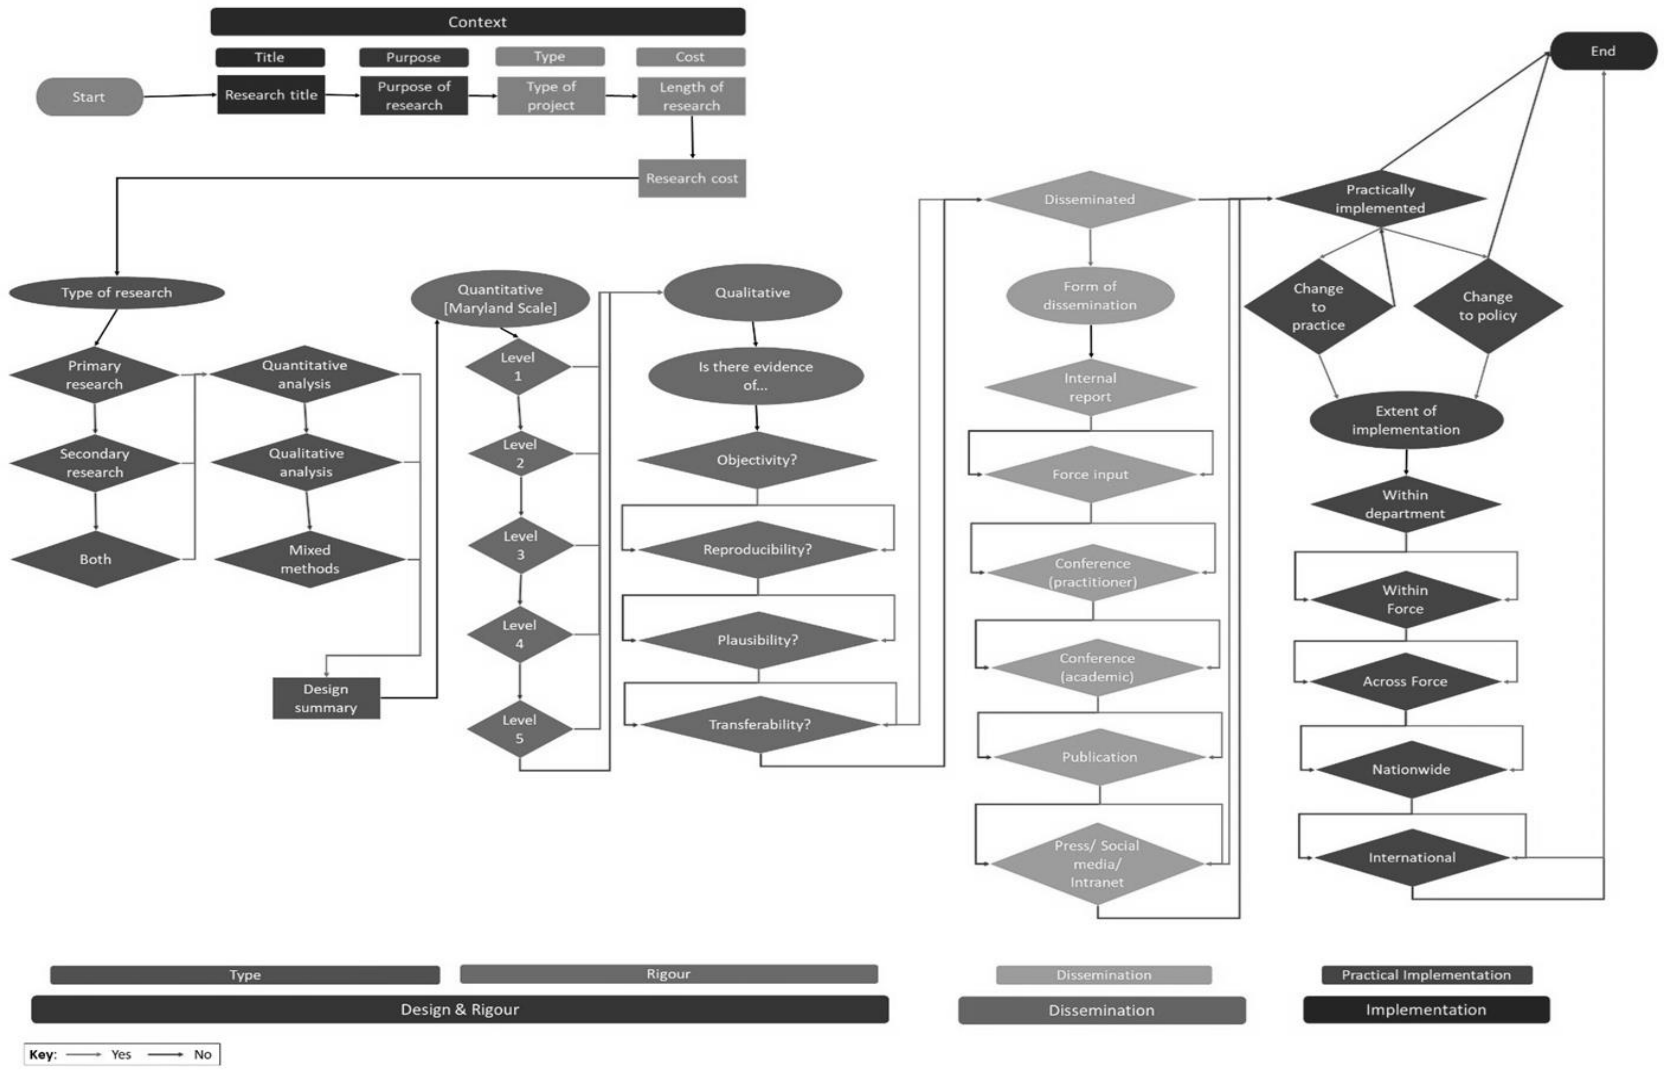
Context

Title
Purpose
Type
Cost

Start
Research title
Purpose of research
Type of project
Length of research
Research cost

End

Type of research
Primary research
Secondary research
Both
Quantitative analysis
Qualitative analysis
Mixed methods
Design summary

Quantitative [Maryland Scale]
Level 1
Level 2
Level 3
Level 4
Level 5

Qualitative
Is there evidence of...
Objectivity?
Reproducibility?
Plausibility?
Transferability?

Disseminated
Form of dissemination
Internal report
Force input
Conference (practitioner)
Conference (academic)
Publication
Press/ Social media/ Intranet

Practically implemented
Change to practice
Change to policy
Extent of implementation
Within department
Within Force
Across Force
Nationwide
International

Type
Rigour
Dissemination
Practical Implementation
Design & Rigour
Dissemination
Implementation

Key: Yes No